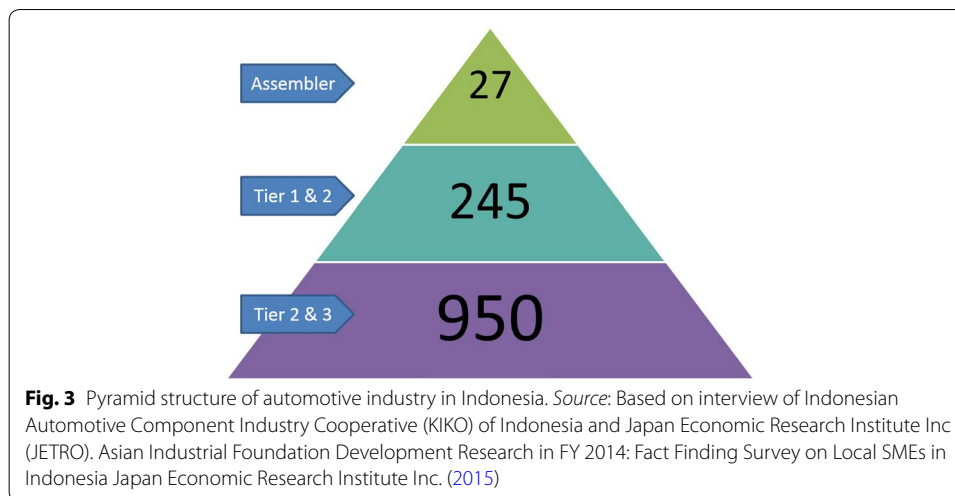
Assembler
27
Tier 1 & 2
245
Tier 2 & 3
950

**Fig. 3** Pyramid structure of automotive industry in Indonesia. *Source*: Based on interview of Indonesian Automotive Component Industry Cooperative (KIKO) of Indonesia and Japan Economic Research Institute Inc (JETRO). Asian Industrial Foundation Development Research in FY 2014: Fact Finding Survey on Local SMEs in Indonesia Japan Economic Research Institute Inc. (2015)